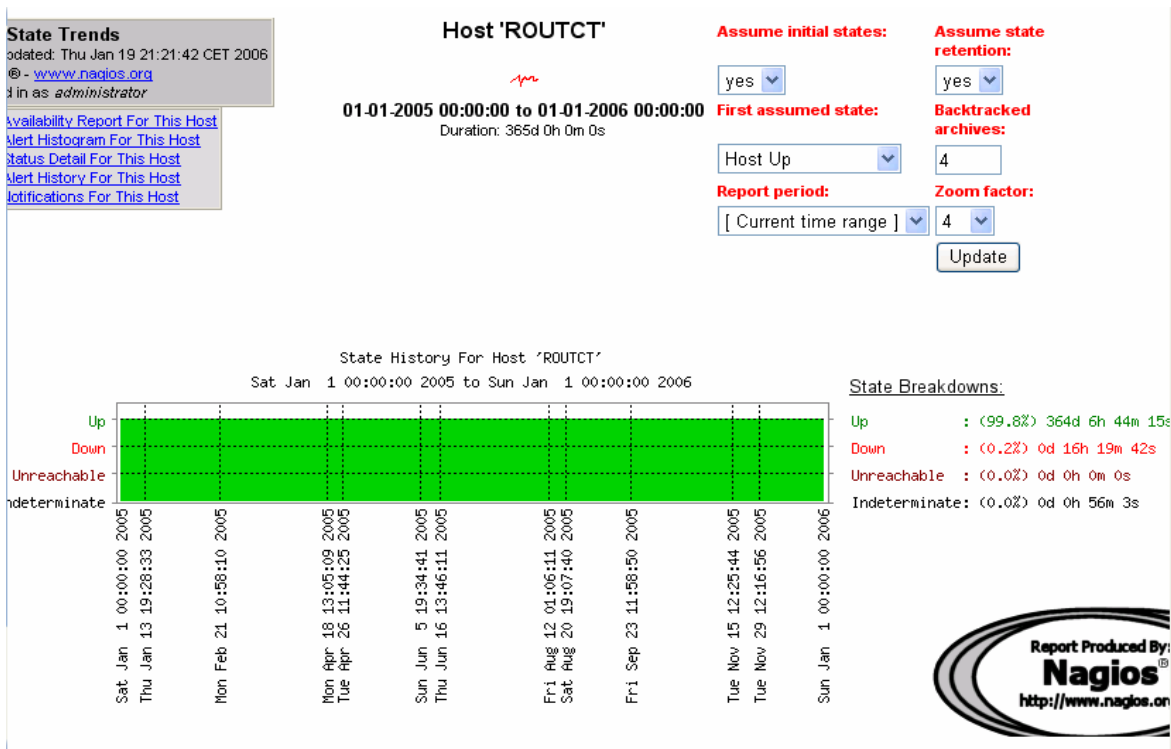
State Trends
pdated: Thu Jan 19 21:21:42 CET 2006
® - www.nagios.org
d in as *administrator*

Availability Report For This Host
Alert Histogram For This Host
Status Detail For This Host
Alert History For This Host
Notifications For This Host

Host 'ROUTCT'

01-01-2005 00:00:00 to 01-01-2006 00:00:00
Duration: 365d 0h 0m 0s

Assume initial states:
yes
First assumed state:
Host Up
Report period:
[ Current time range ]

Assume state retention:
yes
Backtracked archives:
4
Zoom factor:
4
Update

State History For Host 'ROUTCT'
Sat Jan 1 00:00:00 2005 to Sun Jan 1 00:00:00 2006

Up
Down
Unreachable
ndeterminate

Sat Jan 1 00:00:00 2005
Thu Jan 13 19:28:33 2005
Mon Feb 21 10:58:10 2005
Mon Apr 18 13:05:09 2005
Tue Apr 26 11:44:25 2005
Sun Jun 5 19:34:41 2005
Thu Jun 16 13:46:11 2005
Fri Aug 12 01:06:11 2005
Sat Aug 20 19:07:40 2005
Fri Sep 23 11:58:50 2005
Tue Nov 15 12:25:44 2005
Tue Nov 29 12:16:56 2005
Sun Jan 1 00:00:00 2006

State Breakdowns:
Up : (99.8%) 364d 6h 44m 15s
Down : (0.2%) 0d 16h 19m 42s
Unreachable : (0.0%) 0d 0h 0m 0s
Indeterminate: (0.0%) 0d 0h 56m 3s

Report Produced By:
Nagios®
http://www.nagios.or